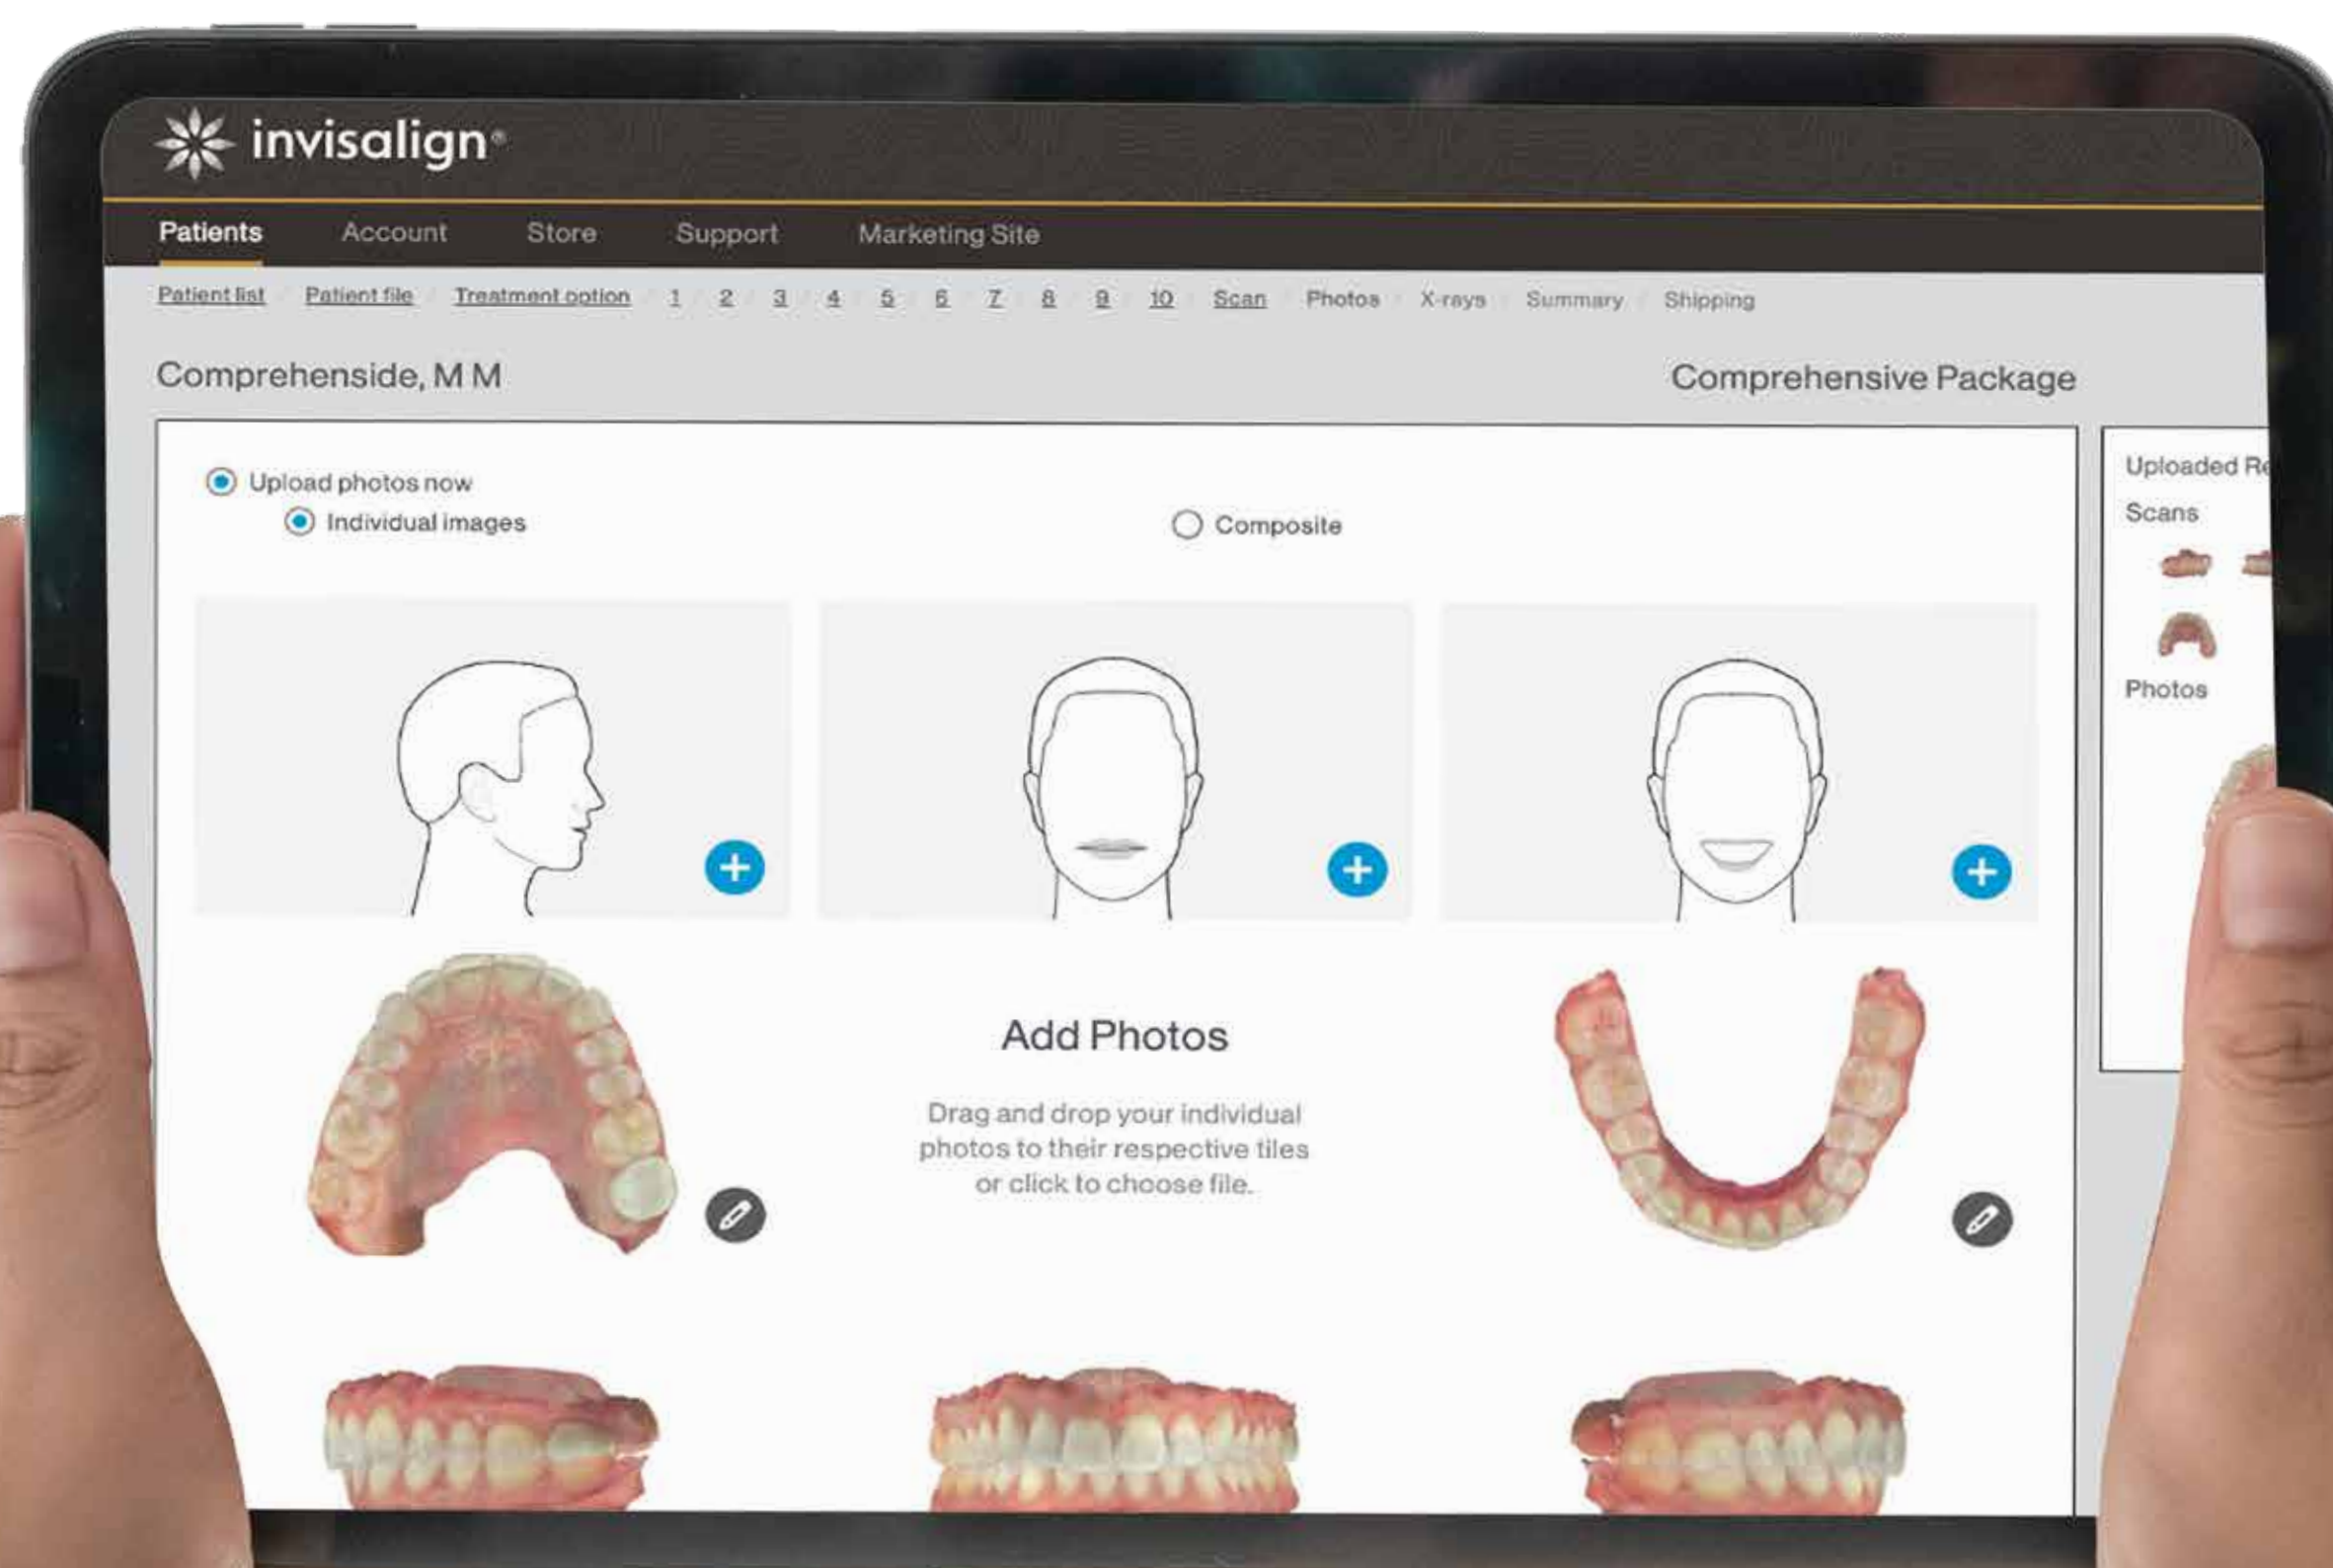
invisalign

Patients Account Store Support Marketing Site

Patient list / Patient file / Treatment option / 1 / 2 / 3 / 4 / 5 / 6 / 7 / 8 / 9 / 10 / Scan / Photos / X-rays / Summary / Shipping

Comprehenside, M M

Comprehensive Package

Upload photos now

Individual images

Composite

Add Photos

Drag and drop your individual photos to their respective tiles or click to choose file.

Uploaded R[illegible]

Scans

Photos